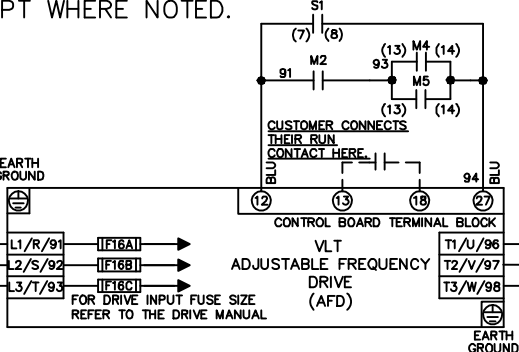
PT WHERE NOTED.

S1
(7) (8)
(13) M4 (14)
91 M2 93
M5
(13) (14)

CUSTOMER CONNECTS
THEIR RUN
CONTACT HERE.

EARTH
GROUND

BLU
BLU
94

12 13 18 27

CONTROL BOARD TERMINAL BLOCK

L1/R/91 [F16A]
L2/S/92 [F16B]
L3/T/93 [F16C]

VLT
ADJUSTABLE FREQUENCY
DRIVE
(AFD)

T1/U/96
T2/V/97
T3/W/98

FOR DRIVE INPUT FUSE SIZE
REFER TO THE DRIVE MANUAL

EARTH
GROUND